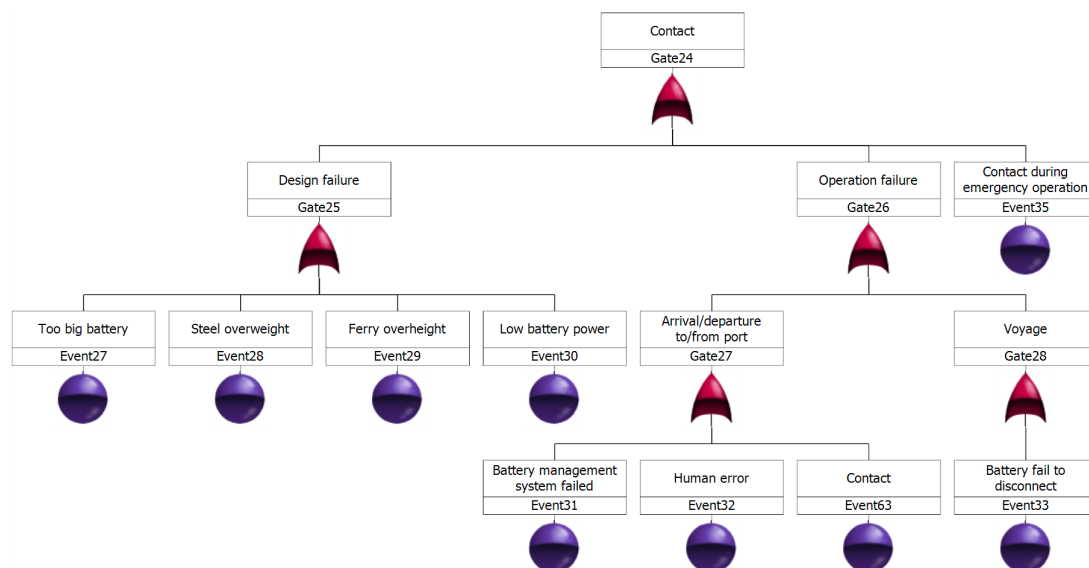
Contact
Gate24

Design failure
Gate25

Operation failure
Gate26

Contact during emergency operation
Event35

Too big battery
Event27

Steel overweight
Event28

Ferry overheight
Event29

Low battery power
Event30

Arrival/departure to/from port
Gate27

Voyage
Gate28

Battery management system failed
Event31

Human error
Event32

Contact
Event63

Battery fail to disconnect
Event33